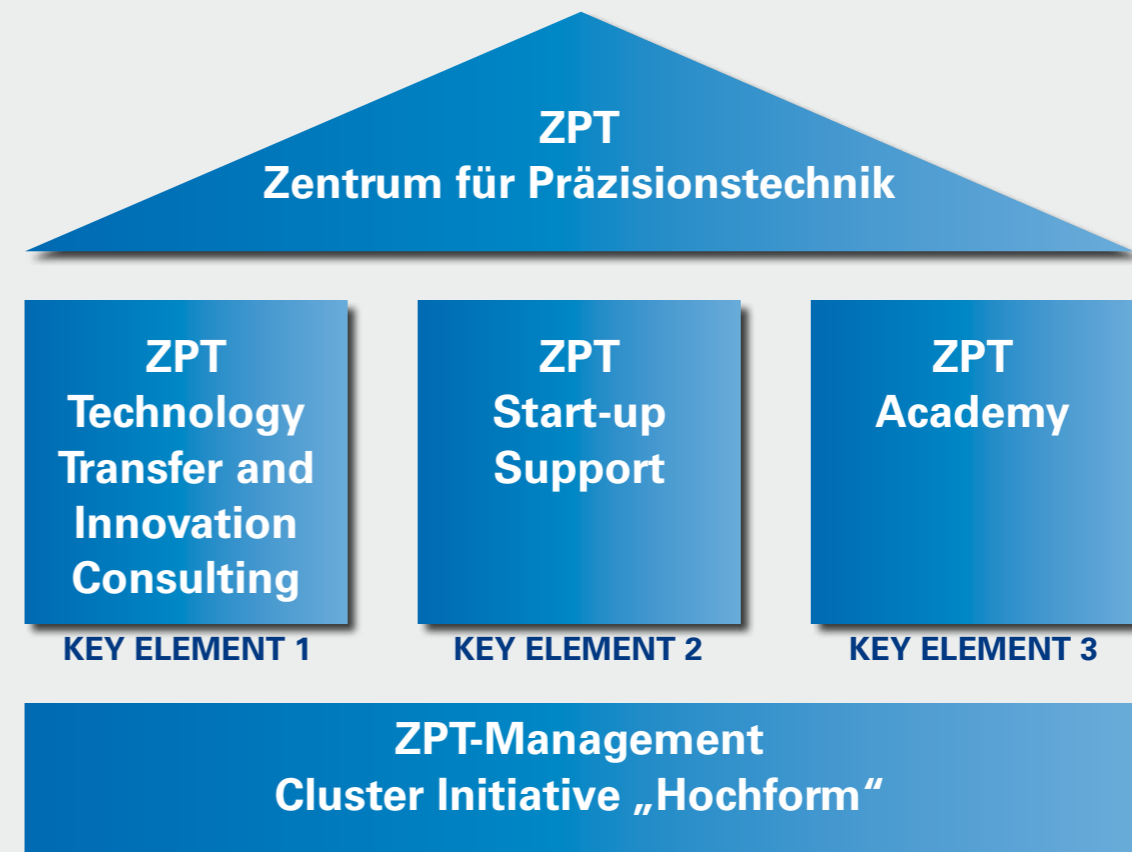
ZPT
Zentrum für Präzisionstechnik

ZPT
Technology Transfer and Innovation Consulting

KEY ELEMENT 1

ZPT
Start-up Support

KEY ELEMENT 2

ZPT
Academy

KEY ELEMENT 3

ZPT-Management
Cluster Initiative „Hochform“